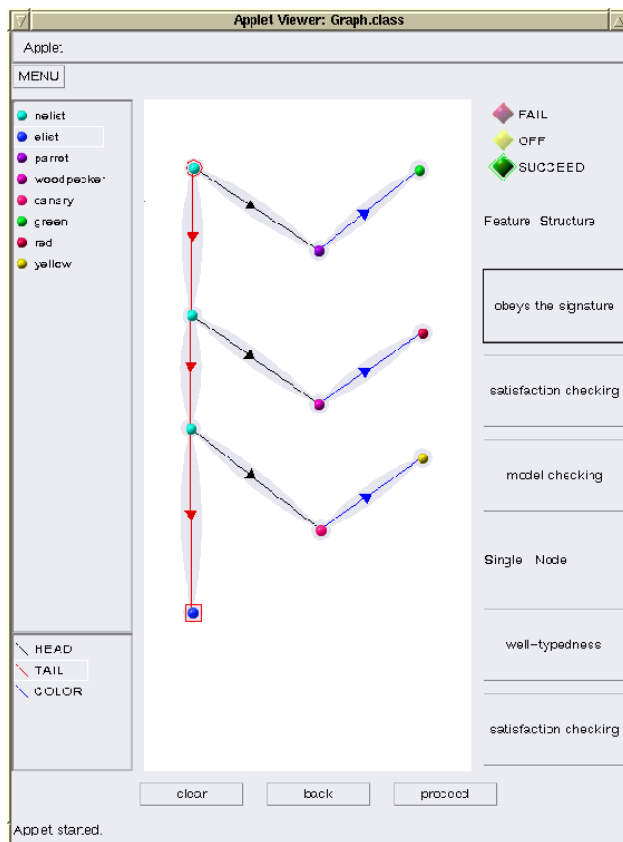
Applet Viewer: Graph.class

Applet

MENU

nelist
elist
parrot
woodpecker
canary
green
red
yellow

HEAD
TAIL
COLOR

FAIL
OFF
SUCCEED

Feature Structure

obeys the signature

satisfaction checking

model checking

Single Node

well-typedness

satisfaction checking

clear
back
proceed

Applet started.